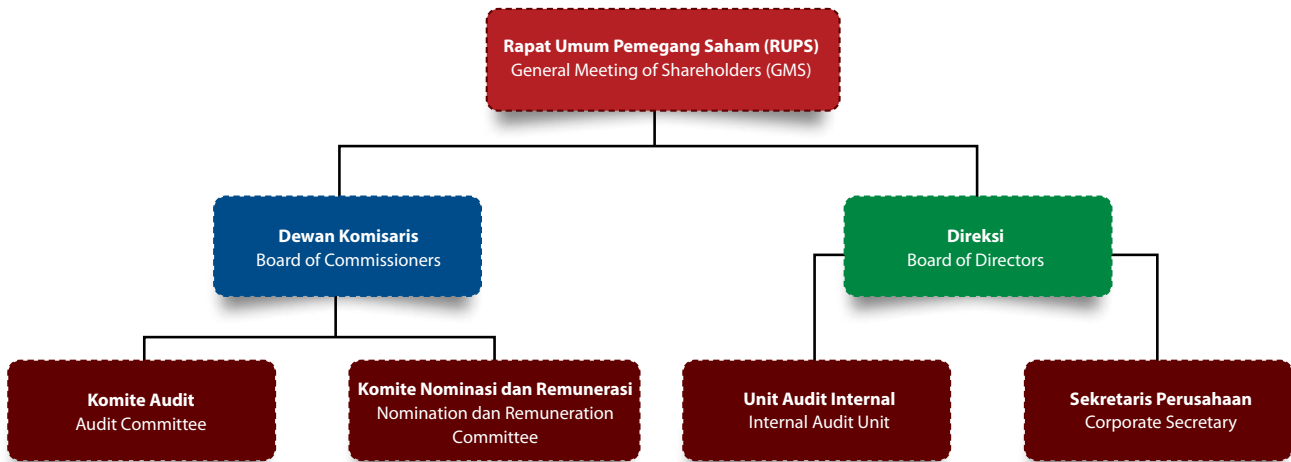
Rapat Umum Pemegang Saham (RUPS)
General Meeting of Shareholders (GMS)

Dewan Komisaris
Board of Commissioners

Direksi
Board of Directors

Komite Audit
Audit Committee

Komite Nominasi dan Remunerasi
Nomination dan Remuneration Committee

Unit Audit Internal
Internal Audit Unit

Sekretaris Perusahaan
Corporate Secretary